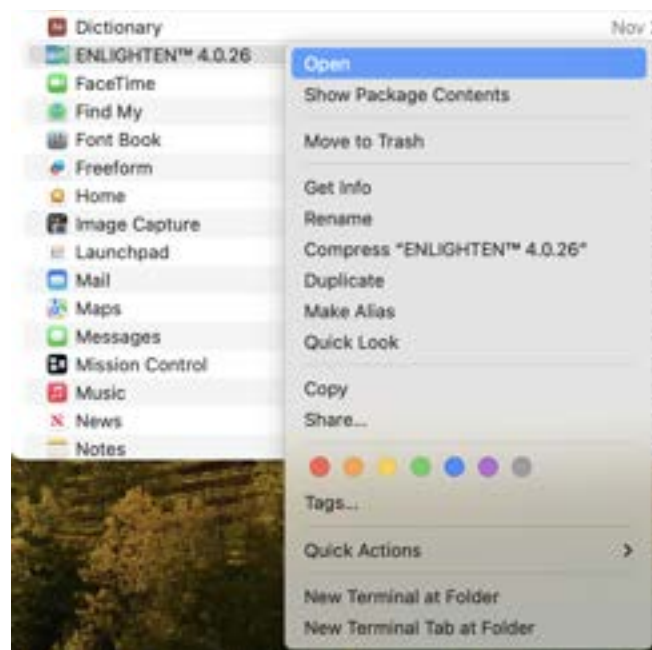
Dictionary
ENLIGHTEN™ 4.0.26
FaceTime
Find My
Font Book
Freeform
Home
Image Capture
Launchpad
Mail
Maps
Messages
Mission Control
Music
News
Notes

Nov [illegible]

Open
Show Package Contents

Move to Trash

Get Info
Rename
Compress "ENLIGHTEN™ 4.0.26"
Duplicate
Make Alias
Quick Look

Copy
Share...

Tags...

Quick Actions >

New Terminal at Folder
New Terminal Tab at Folder